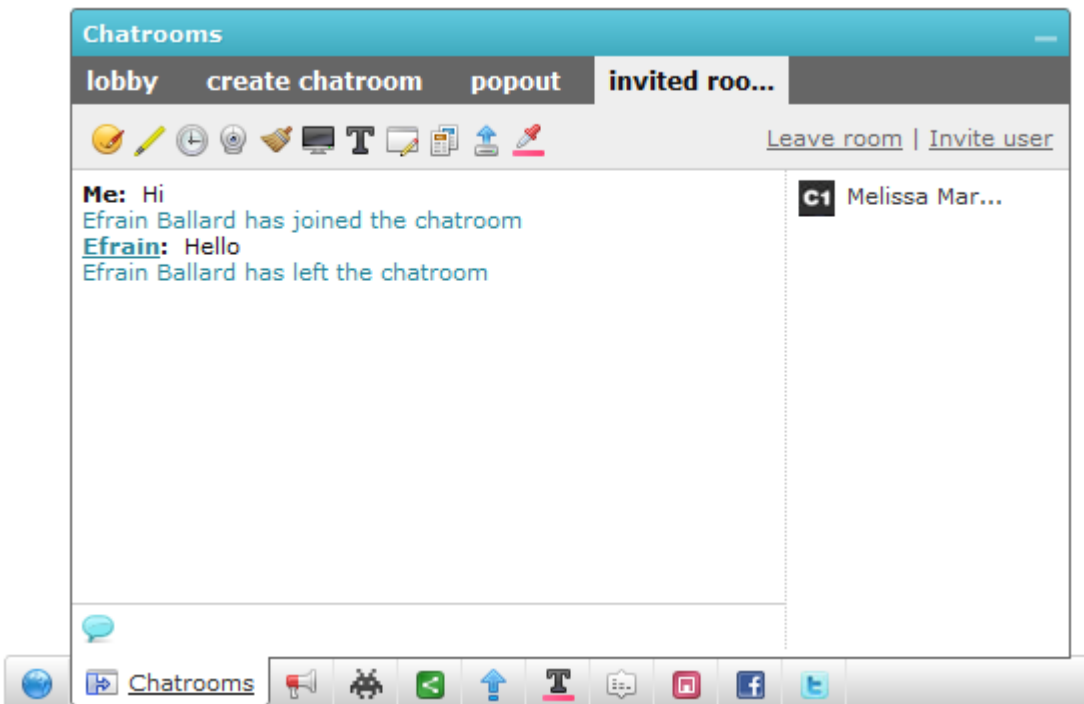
Chatrooms

lobby create chatroom popout invited roo...

Leave room | Invite user

Me: Hi
Efrain Ballard has joined the chatroom
Efrain: Hello
Efrain Ballard has left the chatroom

C1 Melissa Mar...

Chatrooms